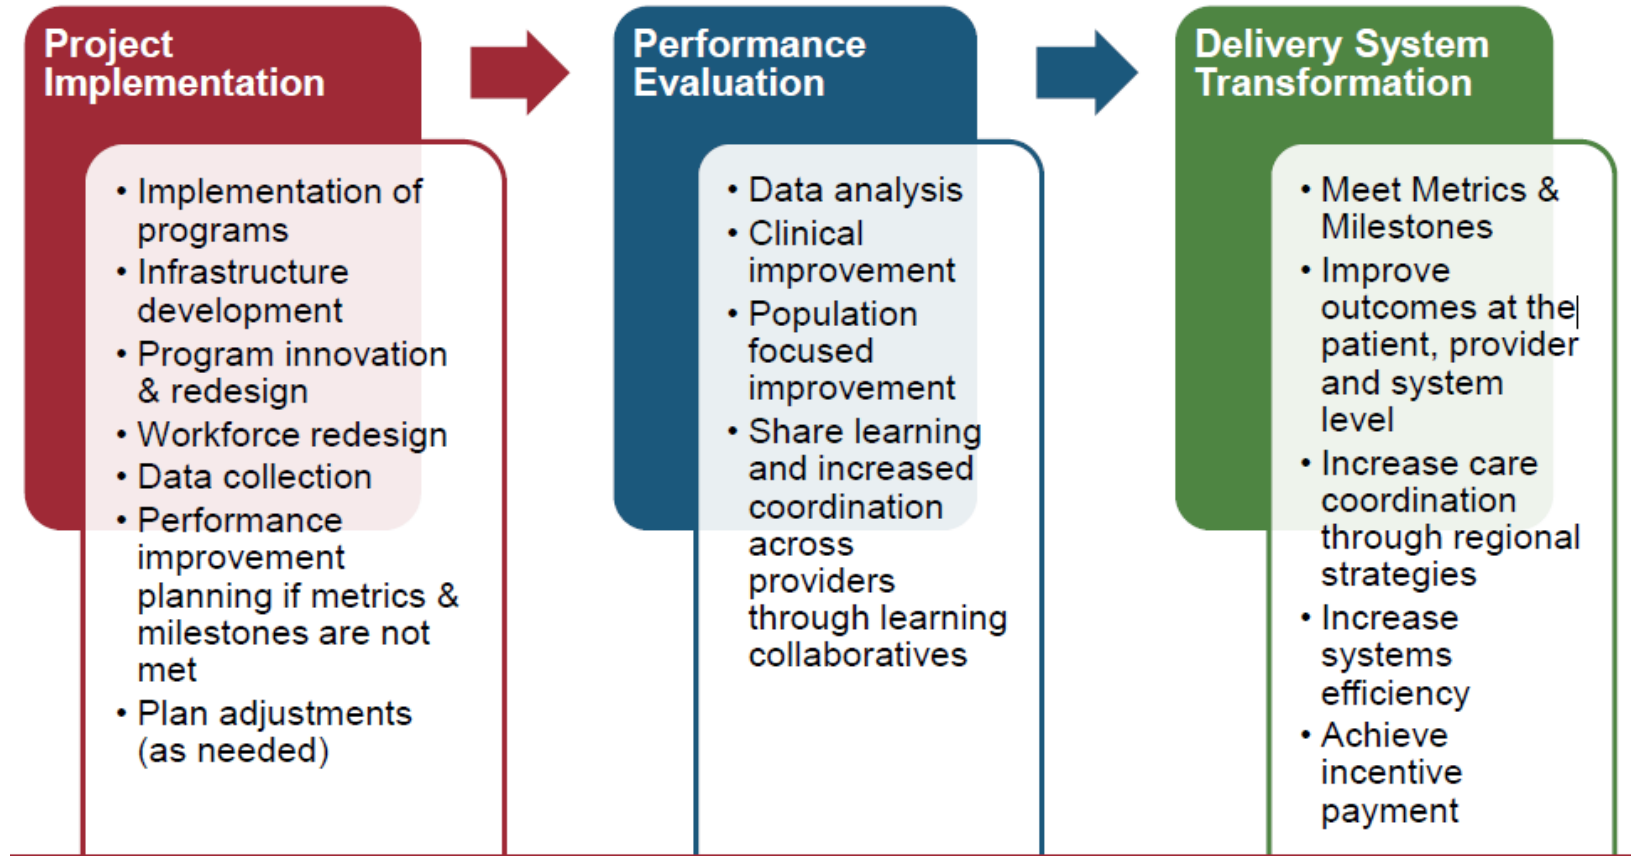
Project Implementation

• Implementation of programs
• Infrastructure development
• Program innovation & redesign
• Workforce redesign
• Data collection
• Performance improvement planning if metrics & milestones are not met
• Plan adjustments (as needed)

Performance Evaluation

• Data analysis
• Clinical improvement
• Population focused improvement
• Share learning and increased coordination across providers through learning collaboratives

Delivery System Transformation

• Meet Metrics & Milestones
• Improve outcomes at the patient, provider and system level
• Increase care coordination through regional strategies
• Increase systems efficiency
• Achieve incentive payment